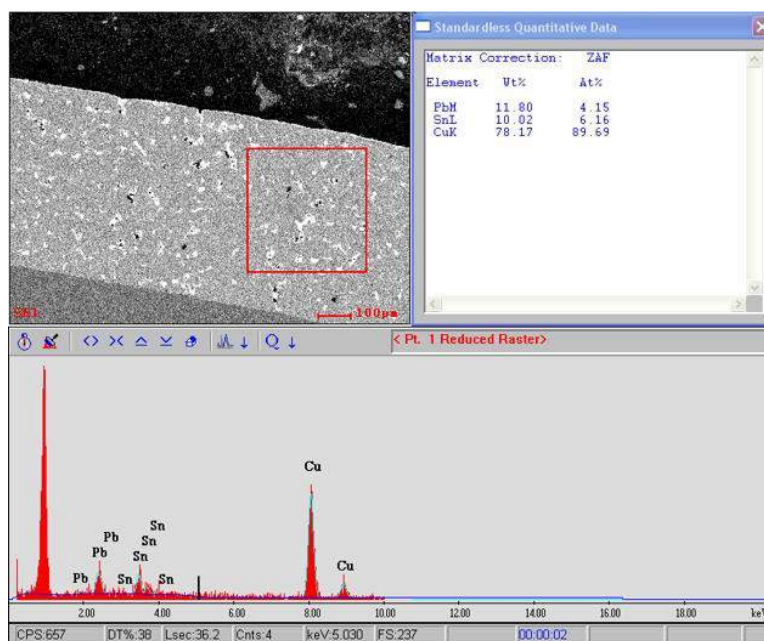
SE1
100μm

Standardless Quantitative Data

Matrix Correction: ZAF

| Element | Wt% | At% |
|---|---|---|
| PbM | 11.80 | 4.15 |
| SnL | 10.02 | 6.16 |
| CuK | 78.17 | 89.69 |

< Pt. 1 Reduced Raster>

Cu
Pb
Pb
Sn
Sn
Pb
Sn
Sn
Cu

2.00 4.00 6.00 8.00 10.00 12.00 14.00 16.00 18.00 keV

CPS:657 DT%:38 Lsec:36.2 Cnts:4 keV:5.030 FS:237 00:00:02